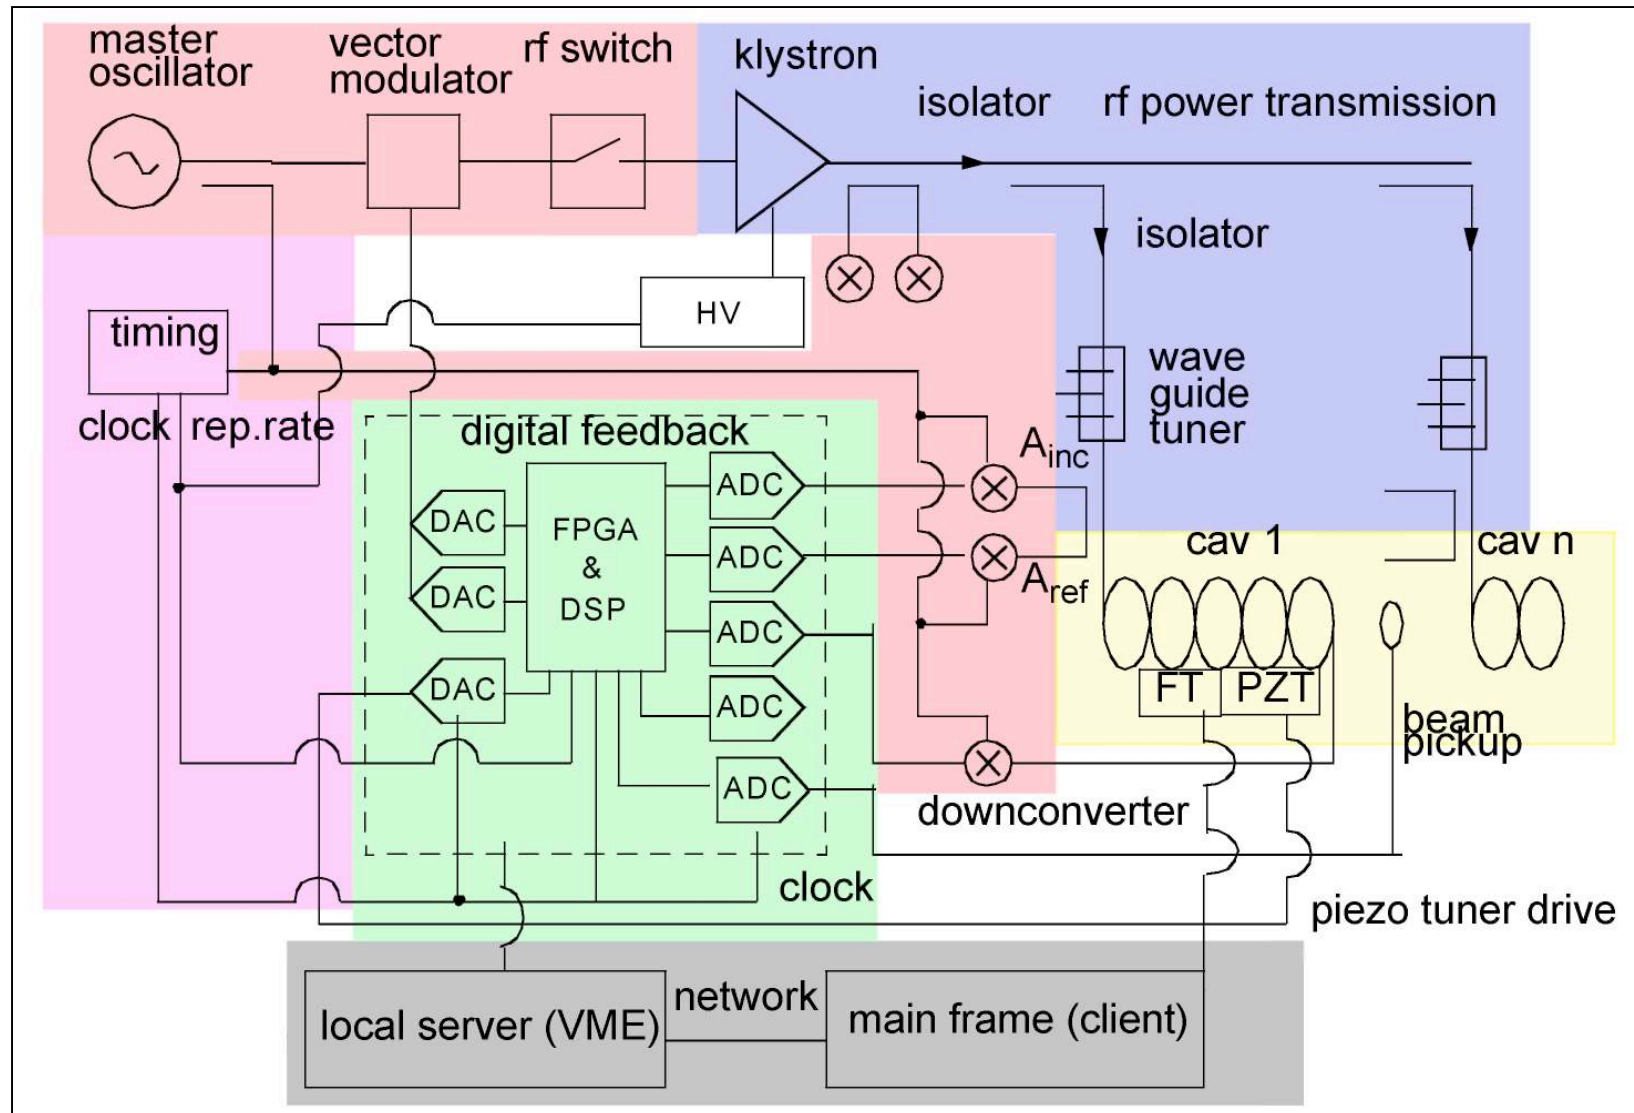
master oscillator
vector modulator
rf switch
klystron
isolator
rf power transmission
isolator
HV
timing
clock
rep.rate
wave guide tuner
digital feedback
DAC
DAC
DAC
FPGA & DSP
ADC
ADC
ADC
ADC
ADC
$A_{inc}$
$A_{ref}$
cav 1
cav n
FT
PZT
beam pickup
downconverter
clock
piezo tuner drive
local server (VME)
network
main frame (client)